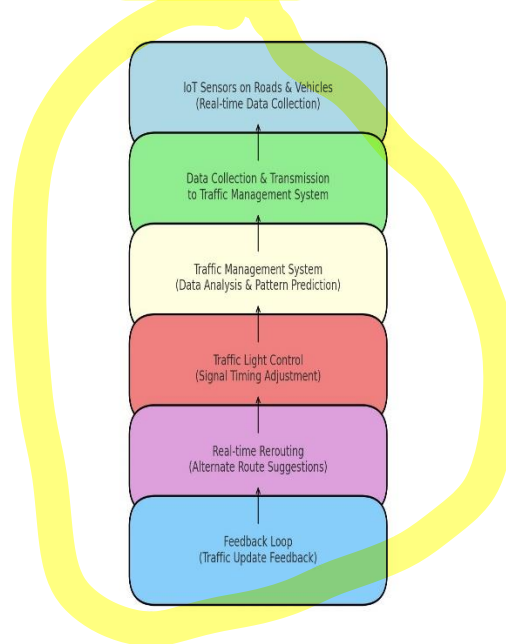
IoT Sensors on Roads & Vehicles
(Real-time Data Collection)

Data Collection & Transmission
to Traffic Management System

Traffic Management System
(Data Analysis & Pattern Prediction)

Traffic Light Control
(Signal Timing Adjustment)

Real-time Rerouting
(Alternate Route Suggestions)

Feedback Loop
(Traffic Update Feedback)